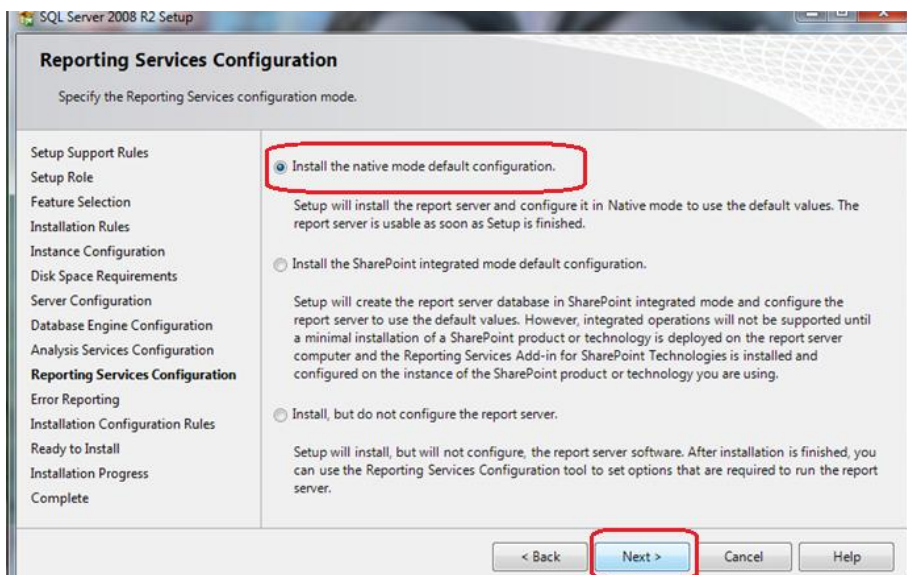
SQL Server 2008 R2 Setup

Reporting Services Configuration

Specify the Reporting Services configuration mode.

Setup Support Rules
Setup Role
Feature Selection
Installation Rules
Instance Configuration
Disk Space Requirements
Server Configuration
Database Engine Configuration
Analysis Services Configuration
Reporting Services Configuration
Error Reporting
Installation Configuration Rules
Ready to Install
Installation Progress
Complete

Install the native mode default configuration.

Setup will install the report server and configure it in Native mode to use the default values. The report server is usable as soon as Setup is finished.

Install the SharePoint integrated mode default configuration.

Setup will create the report server database in SharePoint integrated mode and configure the report server to use the default values. However, integrated operations will not be supported until a minimal installation of a SharePoint product or technology is deployed on the report server computer and the Reporting Services Add-in for SharePoint Technologies is installed and configured on the instance of the SharePoint product or technology you are using.

Install, but do not configure the report server.

Setup will install, but will not configure, the report server software. After installation is finished, you can use the Reporting Services Configuration tool to set options that are required to run the report server.

< Back
Next >
Cancel
Help